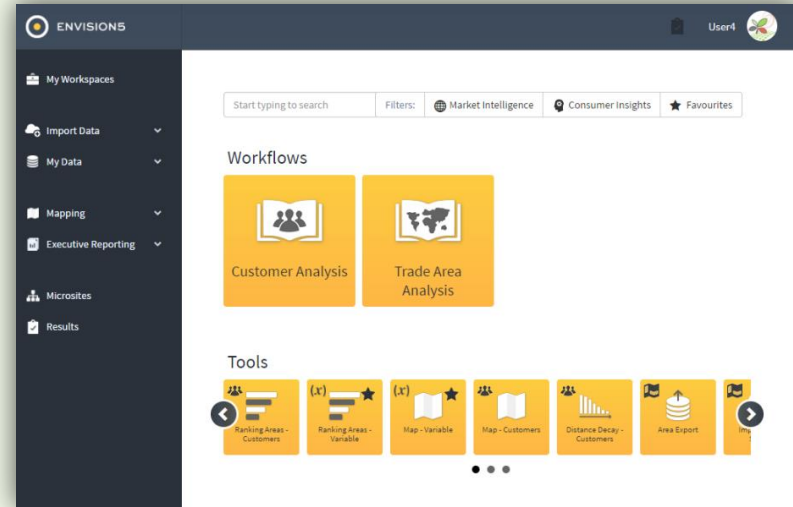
ENVISION5

User4

My Workspaces

Import Data

My Data

Mapping

Executive Reporting

Microsites

Results

Start typing to search

Filters:

Market Intelligence

Consumer Insights

Favourites

Workflows

Customer Analysis

Trade Area Analysis

Tools

Ranking Areas - Customers

$(x)$

Ranking Areas - Variable

$(x)$

Map - Variable

Map - Customers

Distance Decay - Customers

Area Export

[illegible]